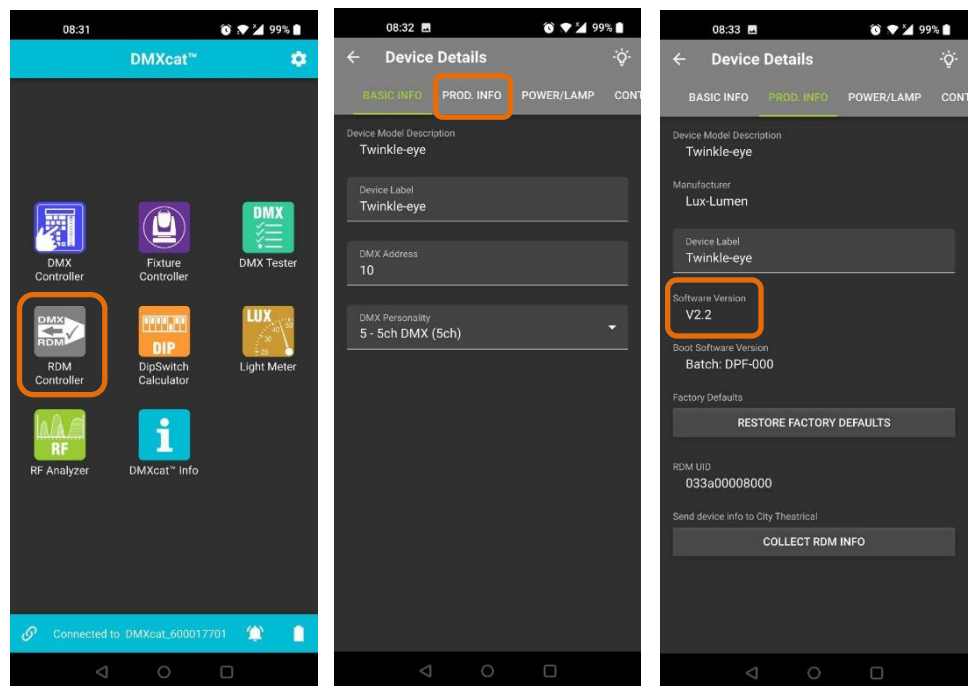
08:31 99%

DMXcat™

DMX Controller

Fixture Controller

DMX
DMX Tester

DMX RDM
RDM Controller

DIP
DipSwitch Calculator

LUX
Light Meter

RF
RF Analyzer

DMXcat™ Info

Connected to DMXcat_600017701

08:32 99%

Device Details

BASIC INFO PROD. INFO POWER/LAMP CONT

Device Model Description
Twinkle-eye

Device Label
Twinkle-eye

DMX Address
10

DMX Personality
5 - 5ch DMX (5ch)

08:33 99%

Device Details

BASIC INFO PROD. INFO POWER/LAMP CONT

Device Model Description
Twinkle-eye

Manufacturer
Lux-Lumen

Device Label
Twinkle-eye

Software Version
V2.2

Boot Software Version
Batch: DPF-000

Factory Defaults

RESTORE FACTORY DEFAULTS

RDM UID
033a00008000

Send device info to City Theatrical

COLLECT RDM INFO